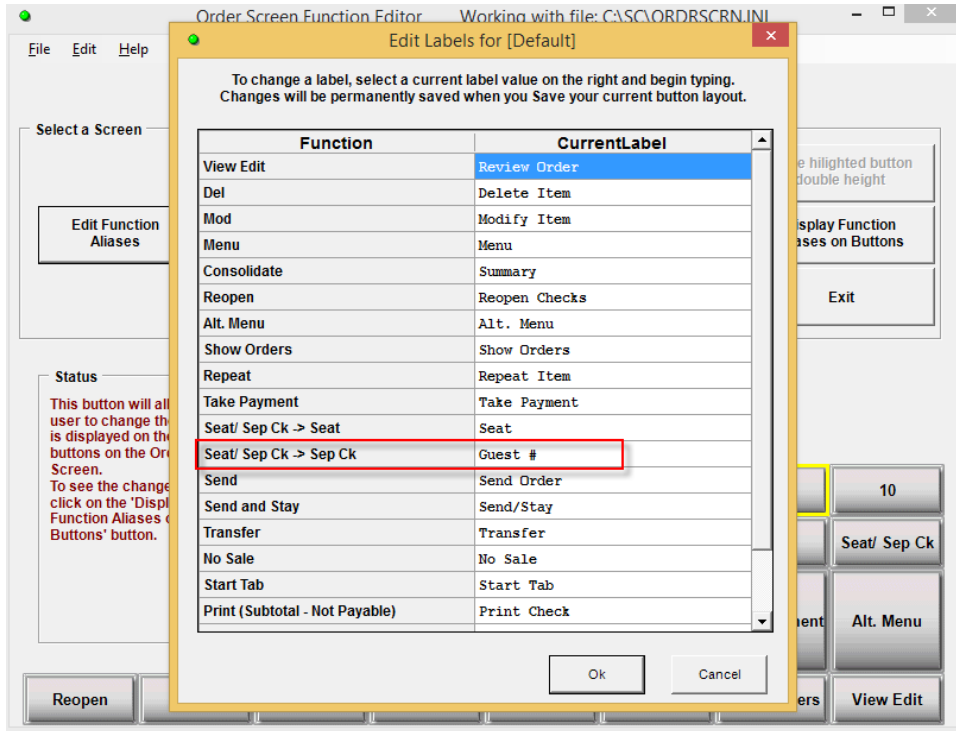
Order Screen Function Editor    Working with file: C:\SC\ORDRSCRN.INI

File  Edit  Help

Select a Screen

Edit Function Aliases

Status

This button will all user to change th is displayed on th buttons on the Or Screen.
To see the change click on the 'Displ Function Aliases Buttons' button.

e hilighted button double height

isplay Function ases on Buttons

Exit

10

Seat/ Sep Ck

nent

Alt. Menu

Reopen

ers

View Edit

Edit Labels for [Default]

To change a label, select a current label value on the right and begin typing. Changes will be permanently saved when you Save your current button layout.

| Function | CurrentLabel |
|---|---|
| View Edit | Review Order |
| Del | Delete Item |
| Mod | Modify Item |
| Menu | Menu |
| Consolidate | Summary |
| Reopen | Reopen Checks |
| Alt. Menu | Alt. Menu |
| Show Orders | Show Orders |
| Repeat | Repeat Item |
| Take Payment | Take Payment |
| Seat/ Sep Ck -> Seat | Seat |
| Seat/ Sep Ck -> Sep Ck | Guest # |
| Send | Send Order |
| Send and Stay | Send/Stay |
| Transfer | Transfer |
| No Sale | No Sale |
| Start Tab | Start Tab |
| Print (Subtotal - Not Payable) | Print Check |

Ok

Cancel